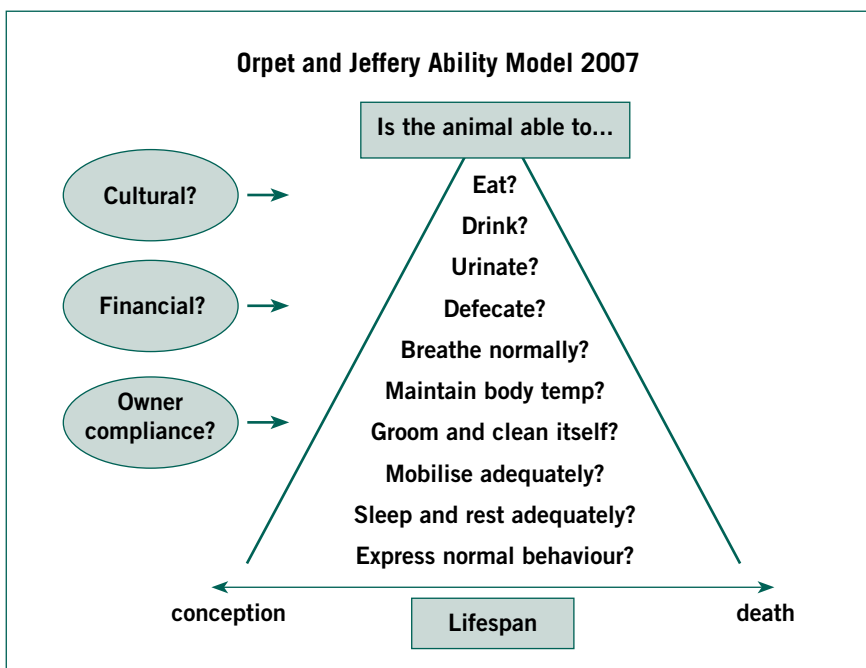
Orpet and Jeffery Ability Model 2007

Is the animal able to...

Cultural?

Financial?

Owner compliance?

Eat?
Drink?
Urinate?
Defecate?
Breathe normally?
Maintain body temp?
Groom and clean itself?
Mobilise adequately?
Sleep and rest adequately?
Express normal behaviour?

conception

Lifespan

death